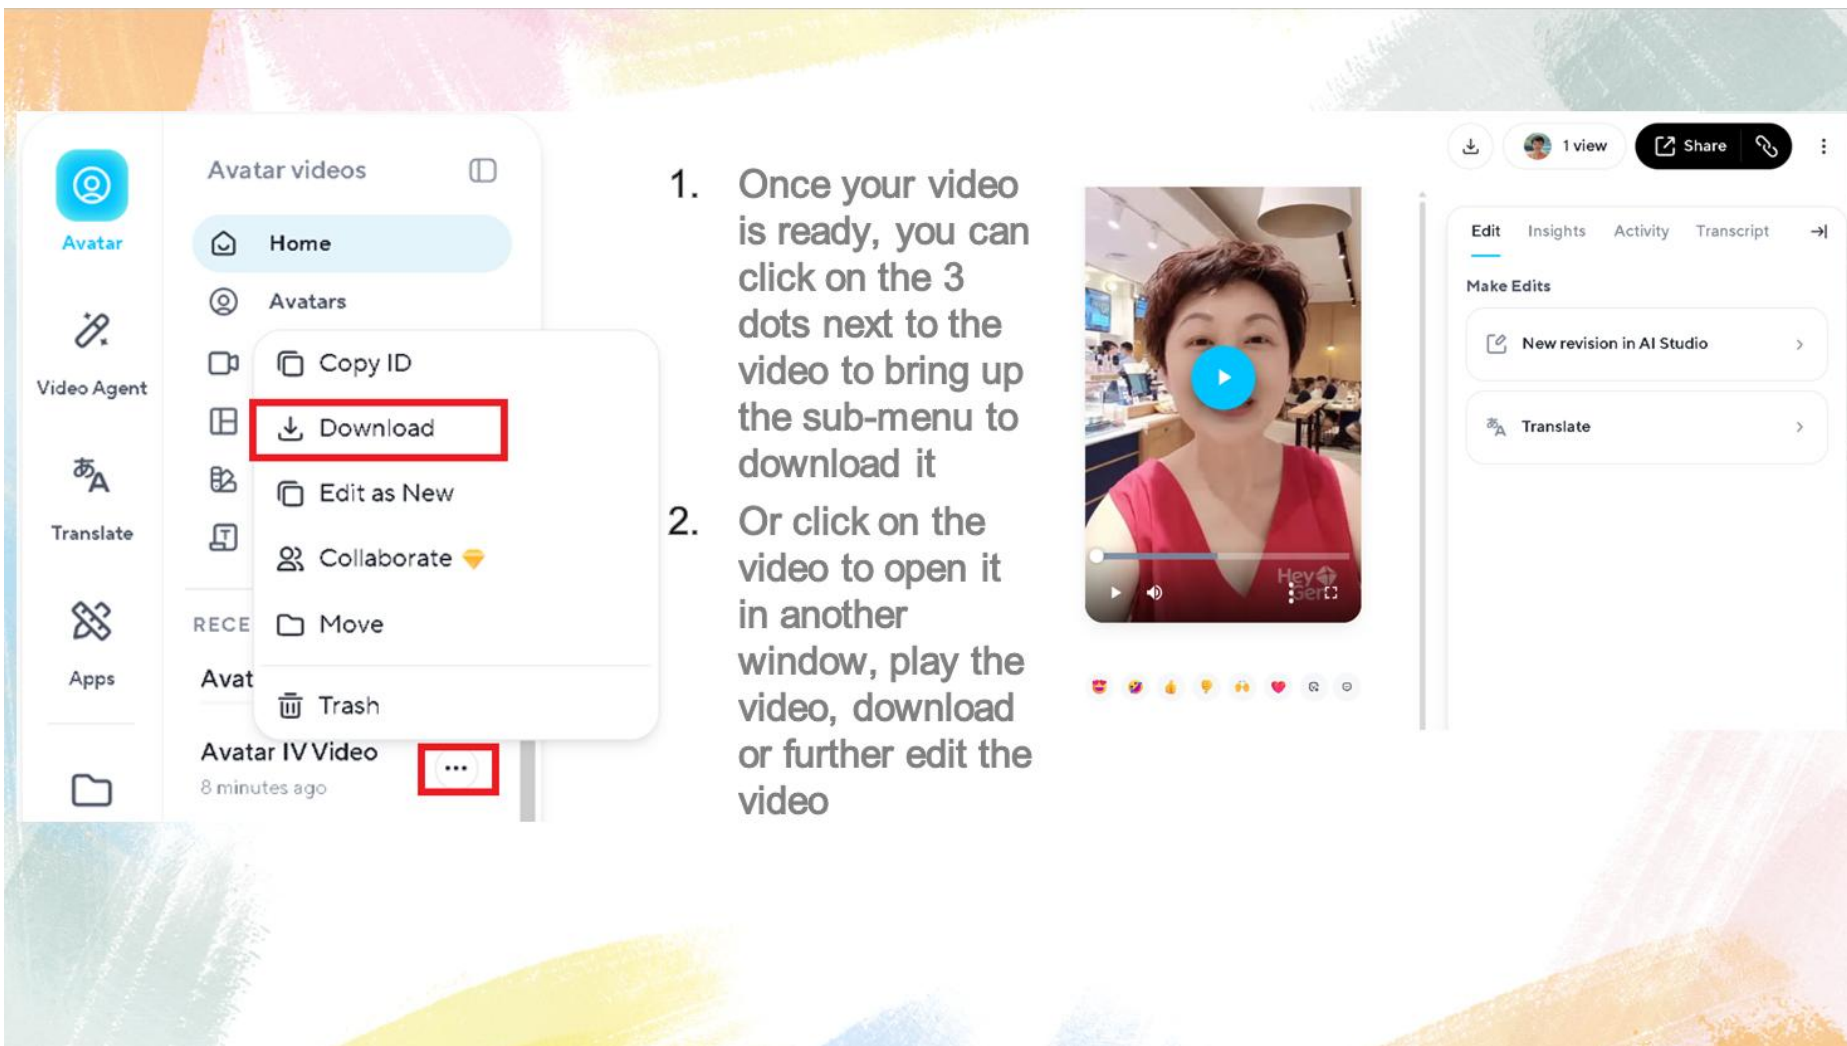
Avatar

Video Agent

Translate

Apps

Avatar videos

Home

Avatars

Copy ID

Download

Edit as New

Collaborate

Move

Trash

RECE

Avat

Avatar IV Video

8 minutes ago

1. Once your video is ready, you can click on the 3 dots next to the video to bring up the sub-menu to download it

2. Or click on the video to open it in another window, play the video, download or further edit the video

HeyGen

1 view

Share

Edit Insights Activity Transcript

Make Edits

New revision in AI Studio

Translate